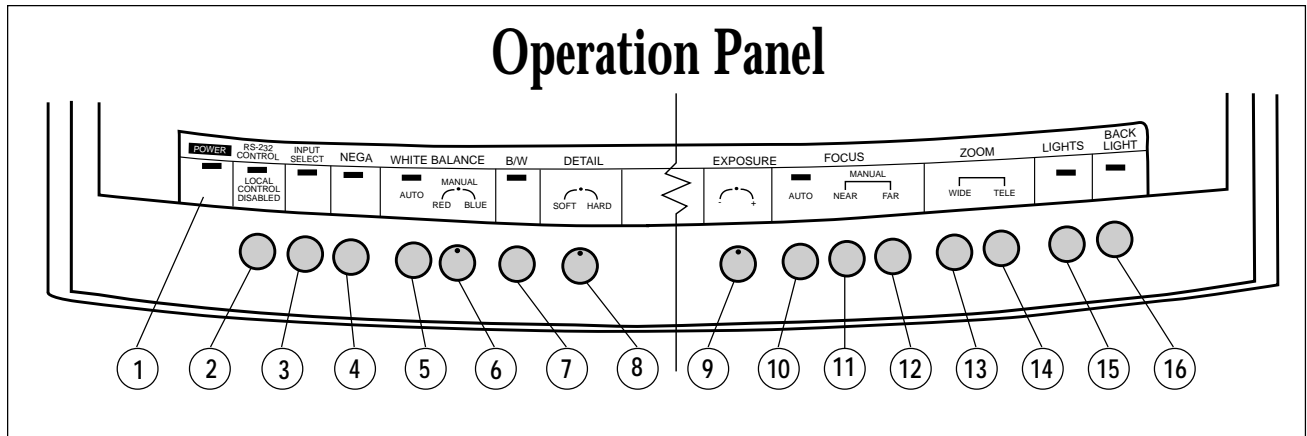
Operation Panel

POWER
RS-232 CONTROL
LOCAL CONTROL DISABLED
INPUT SELECT
NEGA
WHITE BALANCE
AUTO
MANUAL
RED BLUE
B/W
DETAIL
SOFT HARD
EXPOSURE
- +
FOCUS
AUTO
MANUAL
NEAR FAR
ZOOM
WIDE TELE
LIGHTS
BACK LIGHT

1 2 3 4 5 6 7 8 9 10 11 12 13 14 15 16